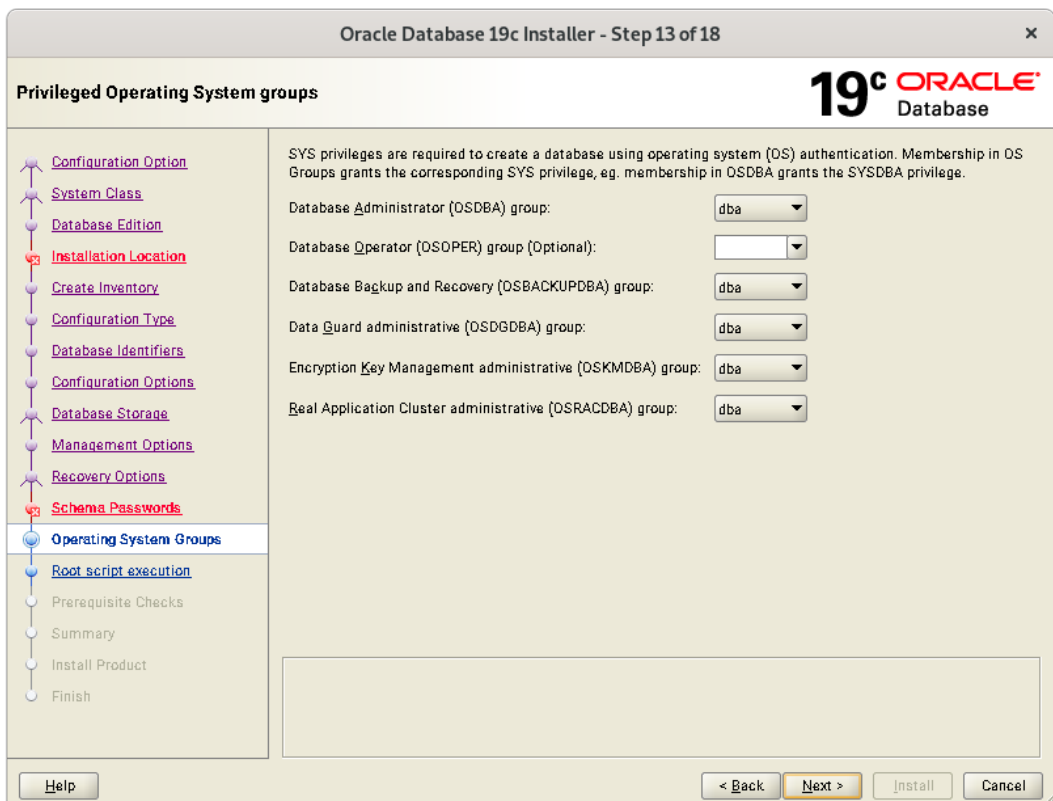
Oracle Database 19c Installer - Step 13 of 18

×

Privileged Operating System groups

19c ORACLE Database

Configuration Option
System Class
Database Edition
Installation Location
Create Inventory
Configuration Type
Database Identifiers
Configuration Options
Database Storage
Management Options
Recovery Options
Schema Passwords
Operating System Groups
Root script execution
Prerequisite Checks
Summary
Install Product
Finish

SYS privileges are required to create a database using operating system (OS) authentication. Membership in OS Groups grants the corresponding SYS privilege, eg. membership in OSDBA grants the SYSDBA privilege.

Database Administrator (OSDBA) group: dba

Database Operator (OSOPER) group (Optional):

Database Backup and Recovery (OSBACKUPDBA) group: dba

Data Guard administrative (OSDGDBA) group: dba

Encryption Key Management administrative (OSKMDBA) group: dba

Real Application Cluster administrative (OSRACDBA) group: dba

Help

< Back

Next >

Install

Cancel